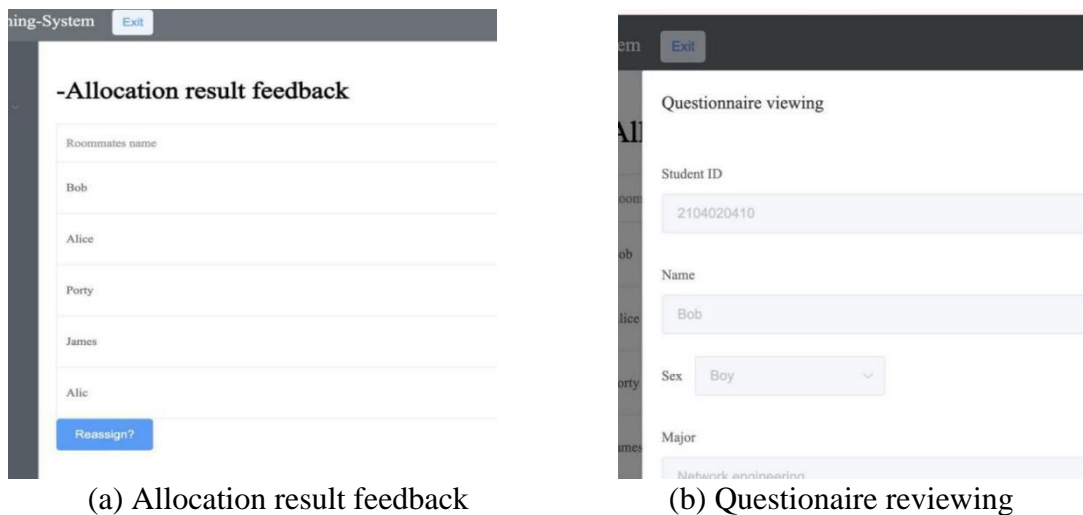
ning-System Exit

-Allocation result feedback

Roommates name

Bob

Alice

Porty

James

Alic

Reassign?

(a) Allocation result feedback

em Exit

Al

oom

ob

lice

orty

ame

Questionnaire viewing

Student ID

2104020410

Name

Bob

Sex Boy

Major

Network engineering

(b) Questionaire reviewing